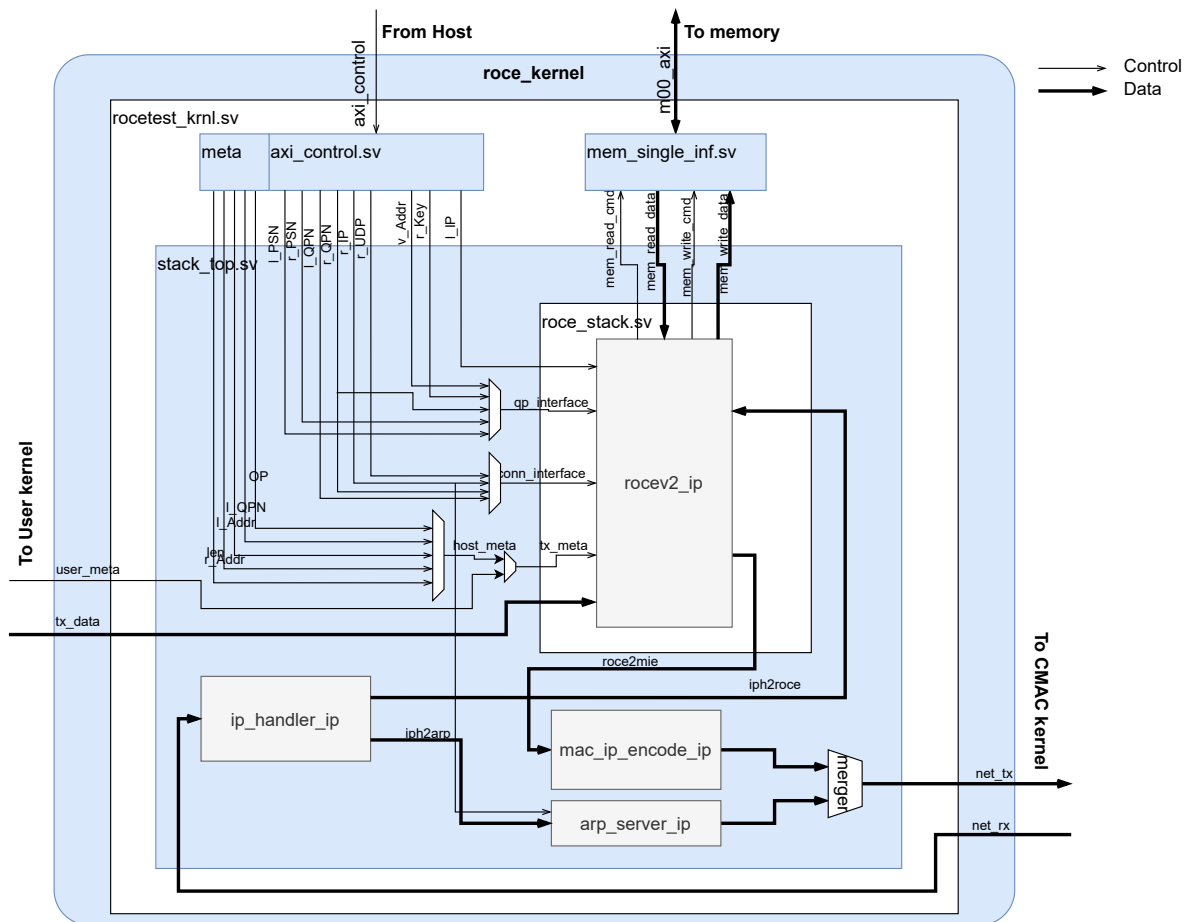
From Host
To memory
axi_control
m00_axi
Control
Data
roce_kernel
rocetest_krnl.sv
meta
axi_control.sv
mem_single_inf.sv
l_PSN
r_PSN
l_QPN
r_QPN
r_IP
r_UDP
v_Addr
r_Key
l_IP
mem_read_cmd
mem_read_data
mem_write_cmd
mem_write_data
stack_top.sv
roce_stack.sv
qp_interface
conn_interface
rocev2_ip
OP
l_QPN
l_Addr
len
r_Addr
host_meta
tx_meta
To User kernel
user_meta
tx_data
roce2mie
iph2roce
To CMAC kernel
ip_handler_ip
iph2arp
mac_ip_encode_ip
merger
net_tx
arp_server_ip
net_rx